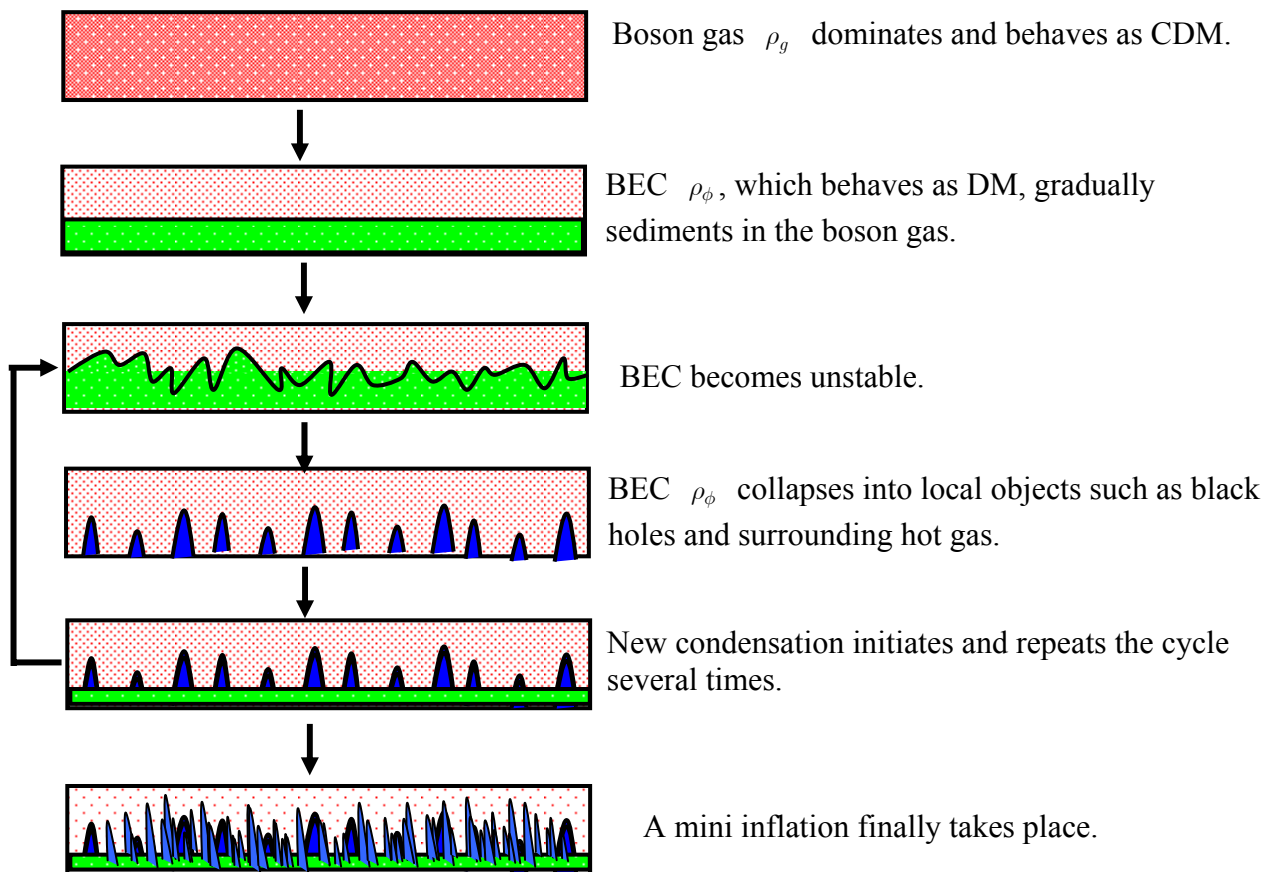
Boson gas $\rho_g$ dominates and behaves as CDM.

BEC $\rho_\phi$, which behaves as DM, gradually sediments in the boson gas.

BEC becomes unstable.

BEC $\rho_\phi$ collapses into local objects such as black holes and surrounding hot gas.

New condensation initiates and repeats the cycle several times.

A mini inflation finally takes place.